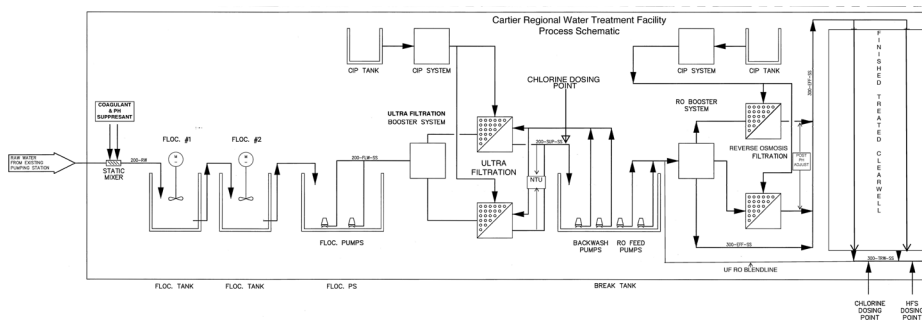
Cartier Regional Water Treatment Facility
Process Schematic

CIP TANK
CIP SYSTEM
CIP SYSTEM
CIP TANK

COAGULANT & PH SUPPRESANT

RAW WATER FROM EXISTING PUMPING STATION

STATIC MIXER

200-RW

FLOC. #1
FLOC. #2

M
M

200-FLW-SS

FLOC. PUMPS

ULTRA FILTRATION BOOSTER SYSTEM

CHLORINE DOSING POINT

200-SUF-SS

ULTRA FILTRATION

NTU

BACKWASH PUMPS
RO FEED PUMPS

RO BOOSTER SYSTEM

300-PFF-SS

REVERSE OSMOSIS FILTRATION

POST PH ADJUST

300-DTF-SS

UF RO BLENDLINE

F I N I S H E D   T R E A T E D   C L E A R W E L L

300-TRW-SS

FLOC. TANK
FLOC. TANK
FLOC. PS
BREAK TANK

CHLORINE DOSING POINT
HFS DOSING POINT